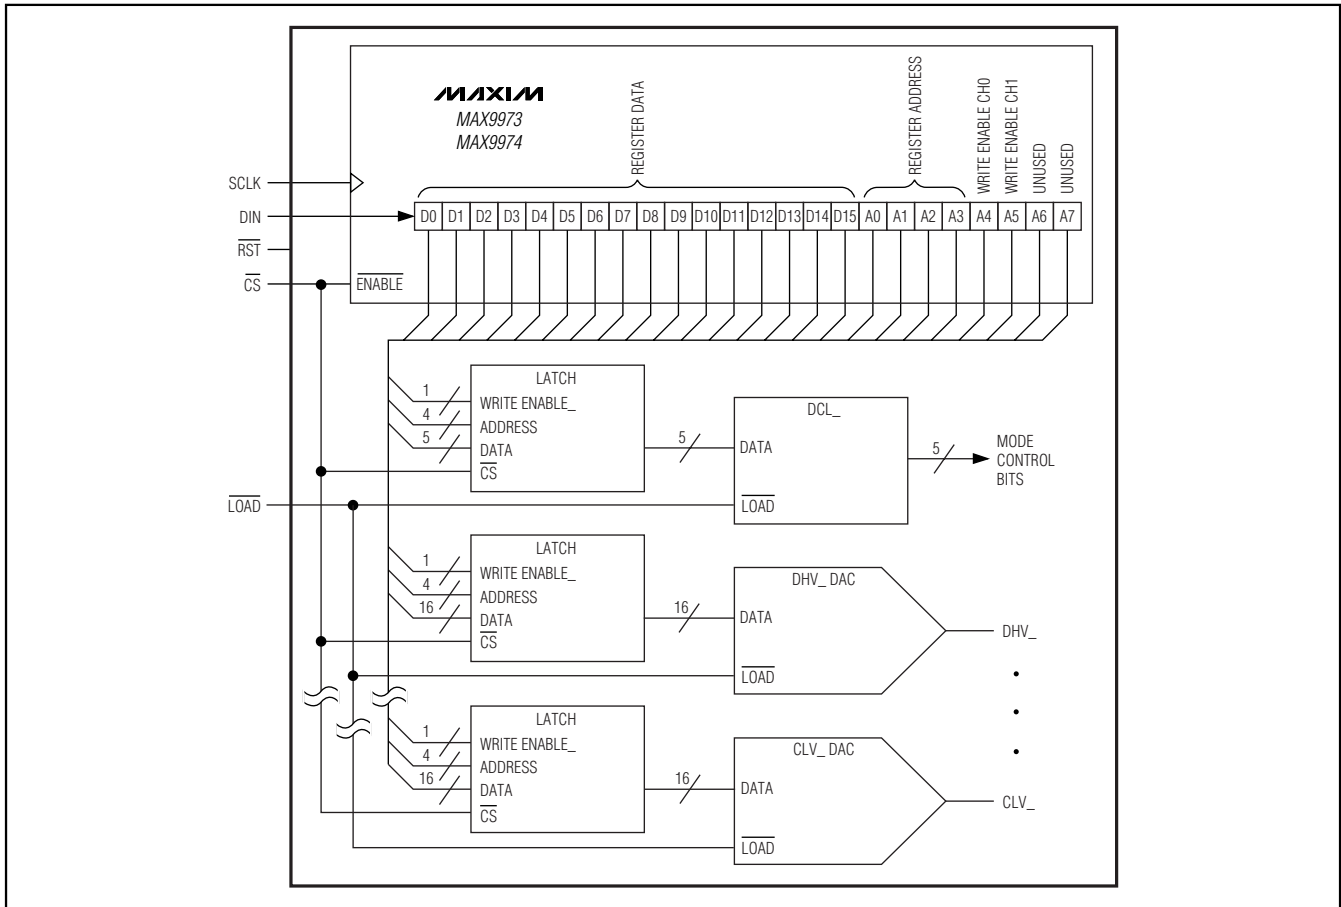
MAXIM
MAX9973
MAX9974

REGISTER DATA
REGISTER ADDRESS
WRITE ENABLE CH0
WRITE ENABLE CH1
UNUSED
UNUSED

SCLK
DIN
$\overline{RST}$
$\overline{CS}$
$\overline{ENABLE}$

D0 D1 D2 D3 D4 D5 D6 D7 D8 D9 D10 D11 D12 D13 D14 D15 A0 A1 A2 A3 A4 A5 A6 A7

LATCH
1
4
5
WRITE ENABLE_
ADDRESS
DATA
$\overline{CS}$
5
DCL_
DATA
$\overline{LOAD}$
5
MODE CONTROL BITS

$\overline{LOAD}$

LATCH
1
4
16
WRITE ENABLE_
ADDRESS
DATA
$\overline{CS}$
16
DHV_ DAC
DATA
$\overline{LOAD}$
DHV_

LATCH
1
4
16
WRITE ENABLE_
ADDRESS
DATA
$\overline{CS}$
16
CLV_ DAC
DATA
$\overline{LOAD}$
CLV_